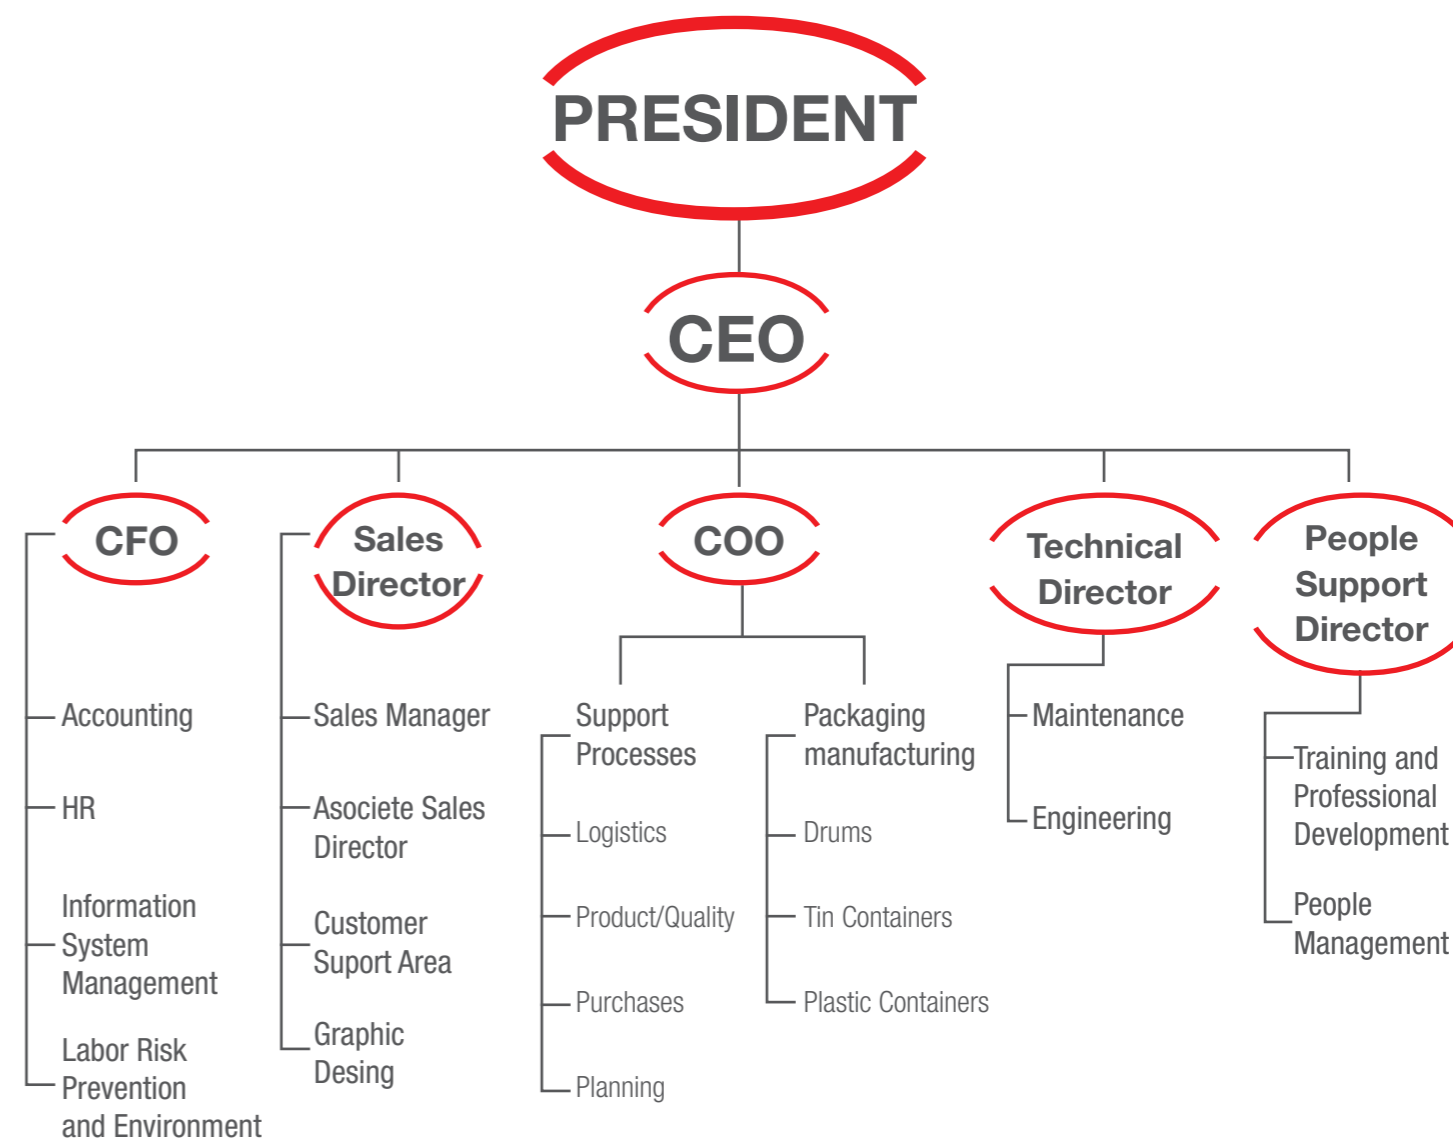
PRESIDENT

CEO

CFO

Accounting

HR

Information System Management

Labor Risk Prevention and Environment

Sales Director

Sales Manager

Asociete Sales Director

Customer Suport Area

Graphic Desing

COO

Support Processes

Logistics

Product/Quality

Purchases

Planning

Packaging manufacturing

Drums

Tin Containers

Plastic Containers

Technical Director

Maintenance

Engineering

People Support Director

Training and Professional Development

People Management